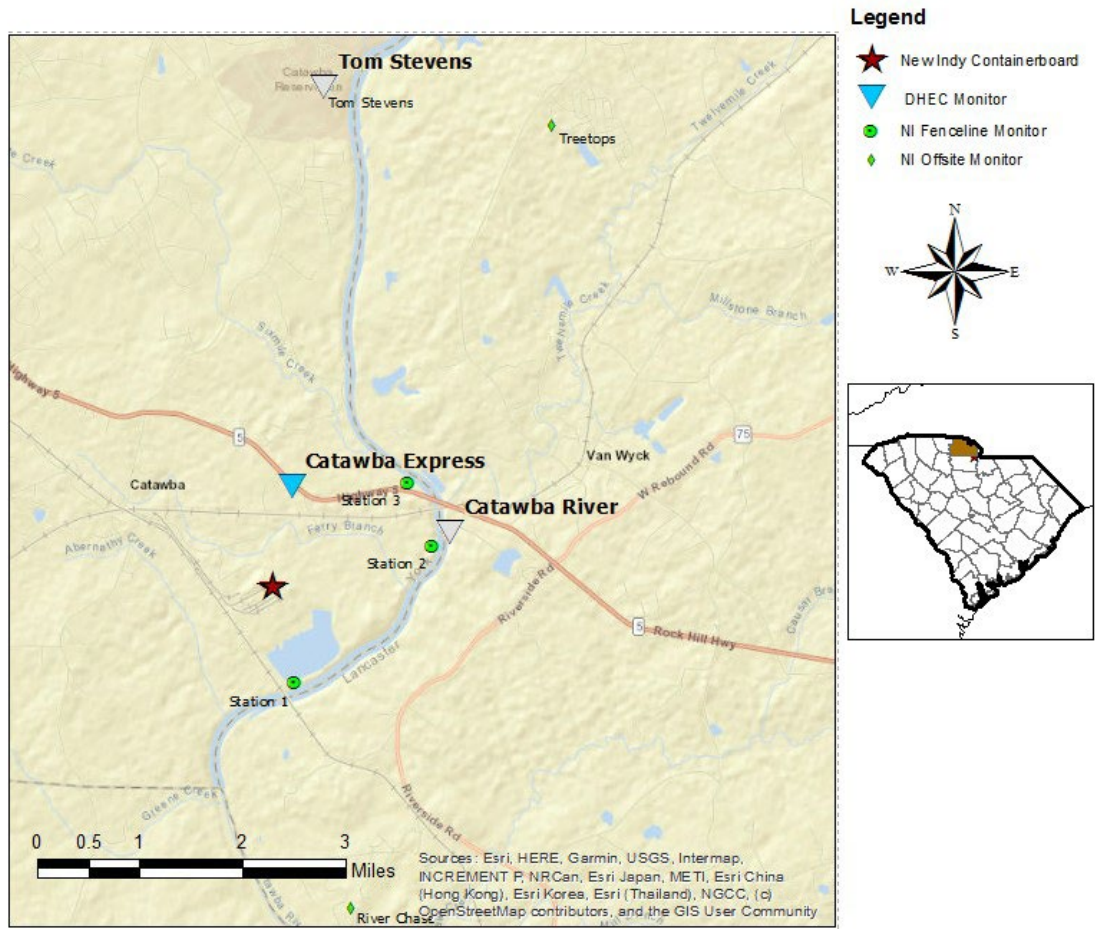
Legend

New Indy Containerboard

DHEC Monitor

NI Fenceline Monitor

NI Offsite Monitor

N
W
E
S

Tom Stevens

Catawba Reservoir

Tom Stevens

Treetops

Twelvemile Creek

Creek

Twelvemile Creek

Millstone Branch

Sixmile Creek

Highway 5

5

75

Catawba Express

Van Wyck

Catawba

Station 3

Catawba River

W Rebound Rd

Ferry Branch

Abernathy Creek

Station 2

Riverside Rd

5

Rock Hill Hwy

Causer Br

Lancaster

Station 1

Greene Creek

Riverside Rd

0 0.5 1 2 3

Miles

Sources: Esri, HERE, Garmin, USGS, Intermap, INCREMENT P, NRCan, Esri Japan, METI, Esri China (Hong Kong), Esri Korea, Esri (Thailand), NGCC, (c) OpenStreetMap contributors, and the GIS User Community

River Chase